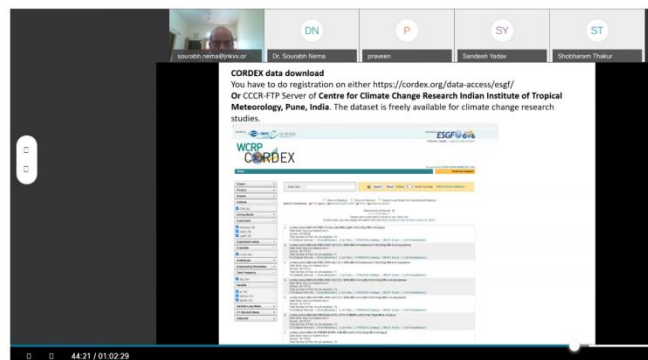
DN P SY ST

sourabh.nema@jnkvv.or Dr. Sourabh Nema praveen Sandesh Yadav Shobharam Thakur

CORDEX data download

You have to do registration on either https://cordex.org/data-access/esgf/ Or CCCR-FTP Server of Centre for Climate Change Research Indian Institute of Tropical Meteorology, Pune, India. The dataset is freely available for climate change research studies.

ESGF

WCRP CORDEX

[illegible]

44:21 / 01:02:29